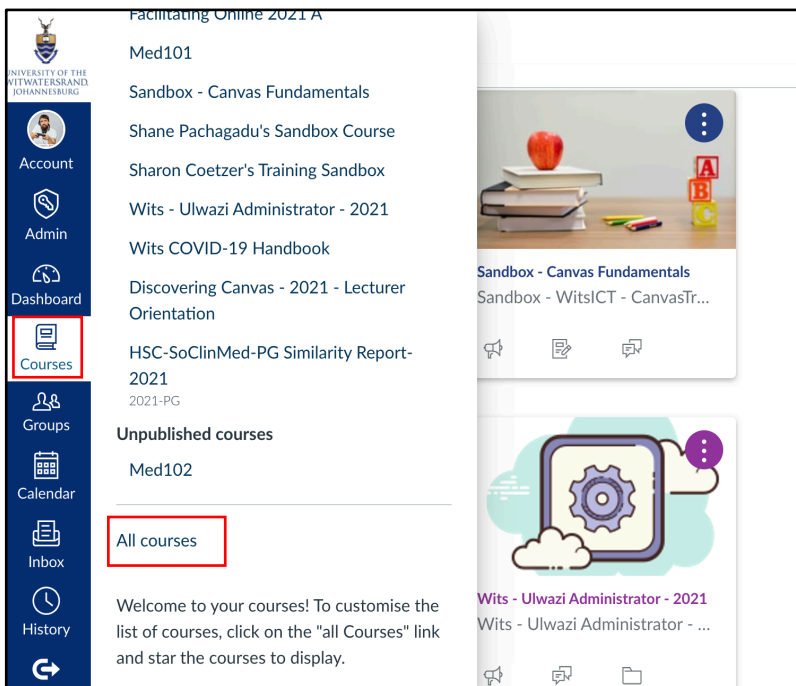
UNIVERSITY OF THE WITWATERSRAND, JOHANNESBURG

Account

Admin

Dashboard

Courses

Groups

Calendar

Inbox

History

Facilitating Online 2021 A

Med101

Sandbox - Canvas Fundamentals

Shane Pachagadu's Sandbox Course

Sharon Coetzer's Training Sandbox

Wits - Ulwazi Administrator - 2021

Wits COVID-19 Handbook

Discovering Canvas - 2021 - Lecturer Orientation

HSC-SoClinMed-PG Similarity Report-2021

2021-PG

Unpublished courses

Med102

All courses

Welcome to your courses! To customise the list of courses, click on the "all Courses" link and star the courses to display.

Sandbox - Canvas Fundamentals

Sandbox - WitsICT - CanvasTr...

Wits - Ulwazi Administrator - 2021

Wits - Ulwazi Administrator - ...